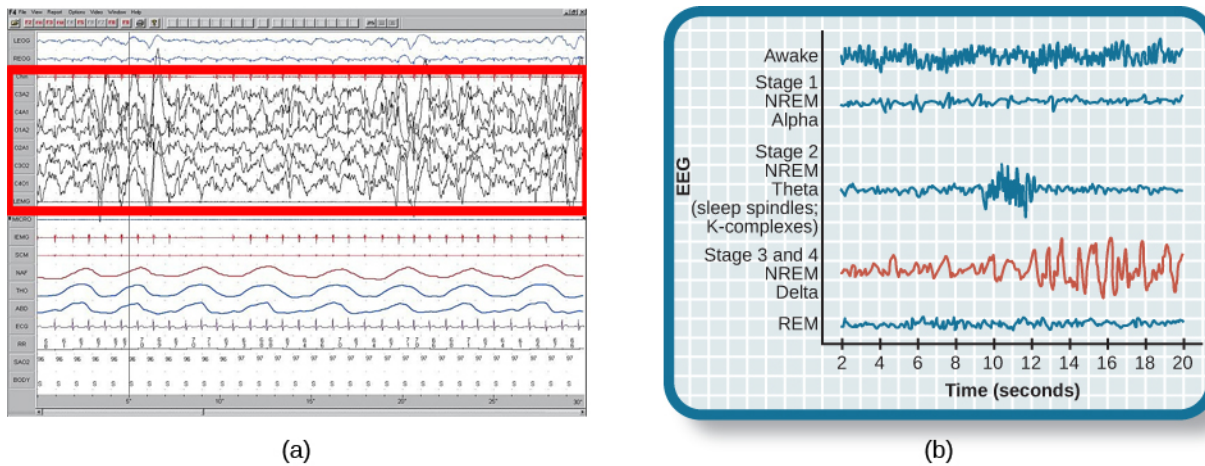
File View Report Options Video Window Help

LEOG
REOG
Chin
C3A2
C4A1
O1A2
O2A1
C3O2
C4O1
LEMG
MICRO
IEMG
SCM
NAF
THO
ABD
ECG
RR
SAO2
BODY

96 96 96 96 96 96 96 96 96 96 96 96 97 97 97 97 97 97 97 97 97 97 97 97 97 97 97 97 97 97

S S S S S S S S S S S S S S S S S S S S S S S S S S S S S S

5" 10" 15" 20" 25" 30"

(a)

EEG

Awake

Stage 1
NREM
Alpha

Stage 2
NREM
Theta
(sleep spindles;
K-complexes)

Stage 3 and 4
NREM
Delta

REM

2 4 6 8 10 12 14 16 18 20

Time (seconds)

(b)